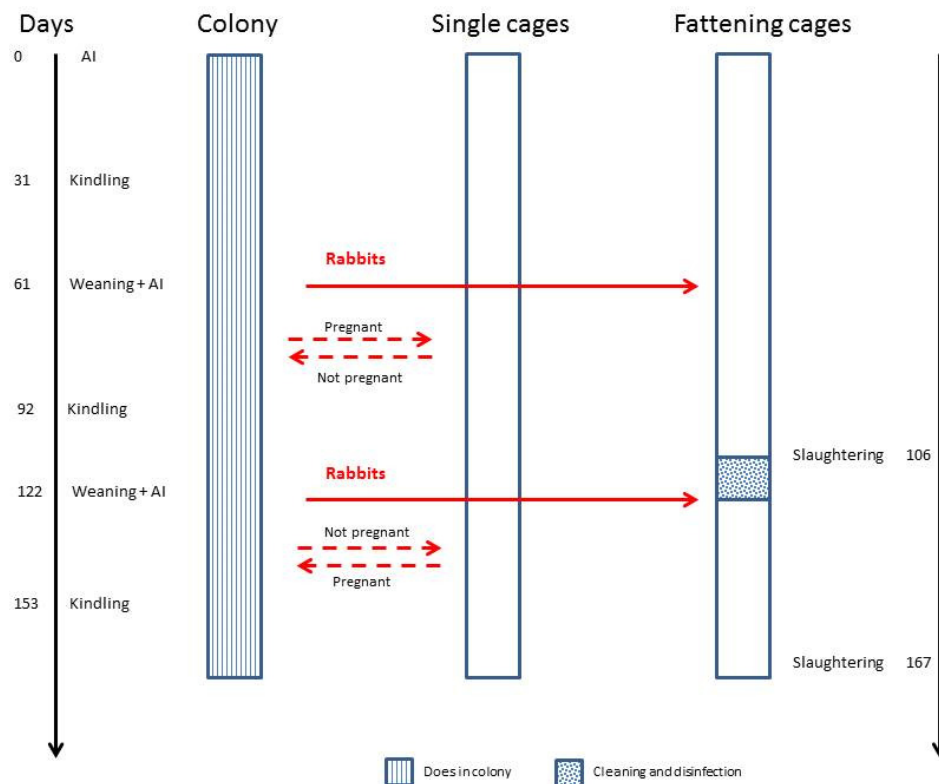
Days

Colony

Single cages

Fattening cages

0 AI

31 Kindling

61 Weaning + AI

Rabbits

Pregnant

Not pregnant

92 Kindling

Slaughtering 106

122 Weaning + AI

Rabbits

Not pregnant

Pregnant

153 Kindling

Slaughtering 167

Does in colony

Cleaning and disinfection